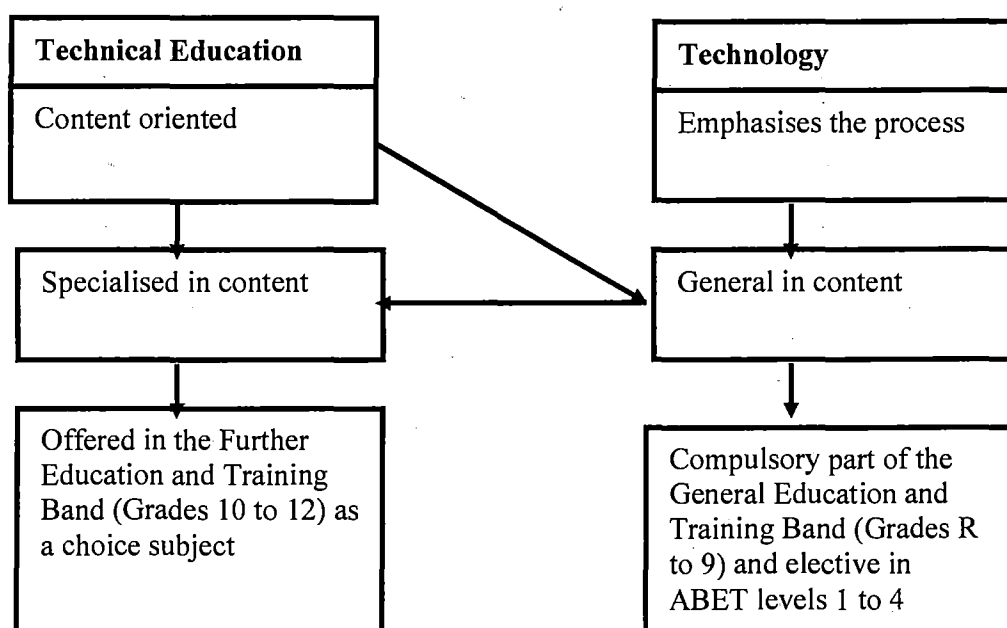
Technical Education

Content oriented

Specialised in content

Offered in the Further Education and Training Band (Grades 10 to 12) as a choice subject

Technology

Emphasises the process

General in content

Compulsory part of the General Education and Training Band (Grades R to 9) and elective in ABET levels 1 to 4